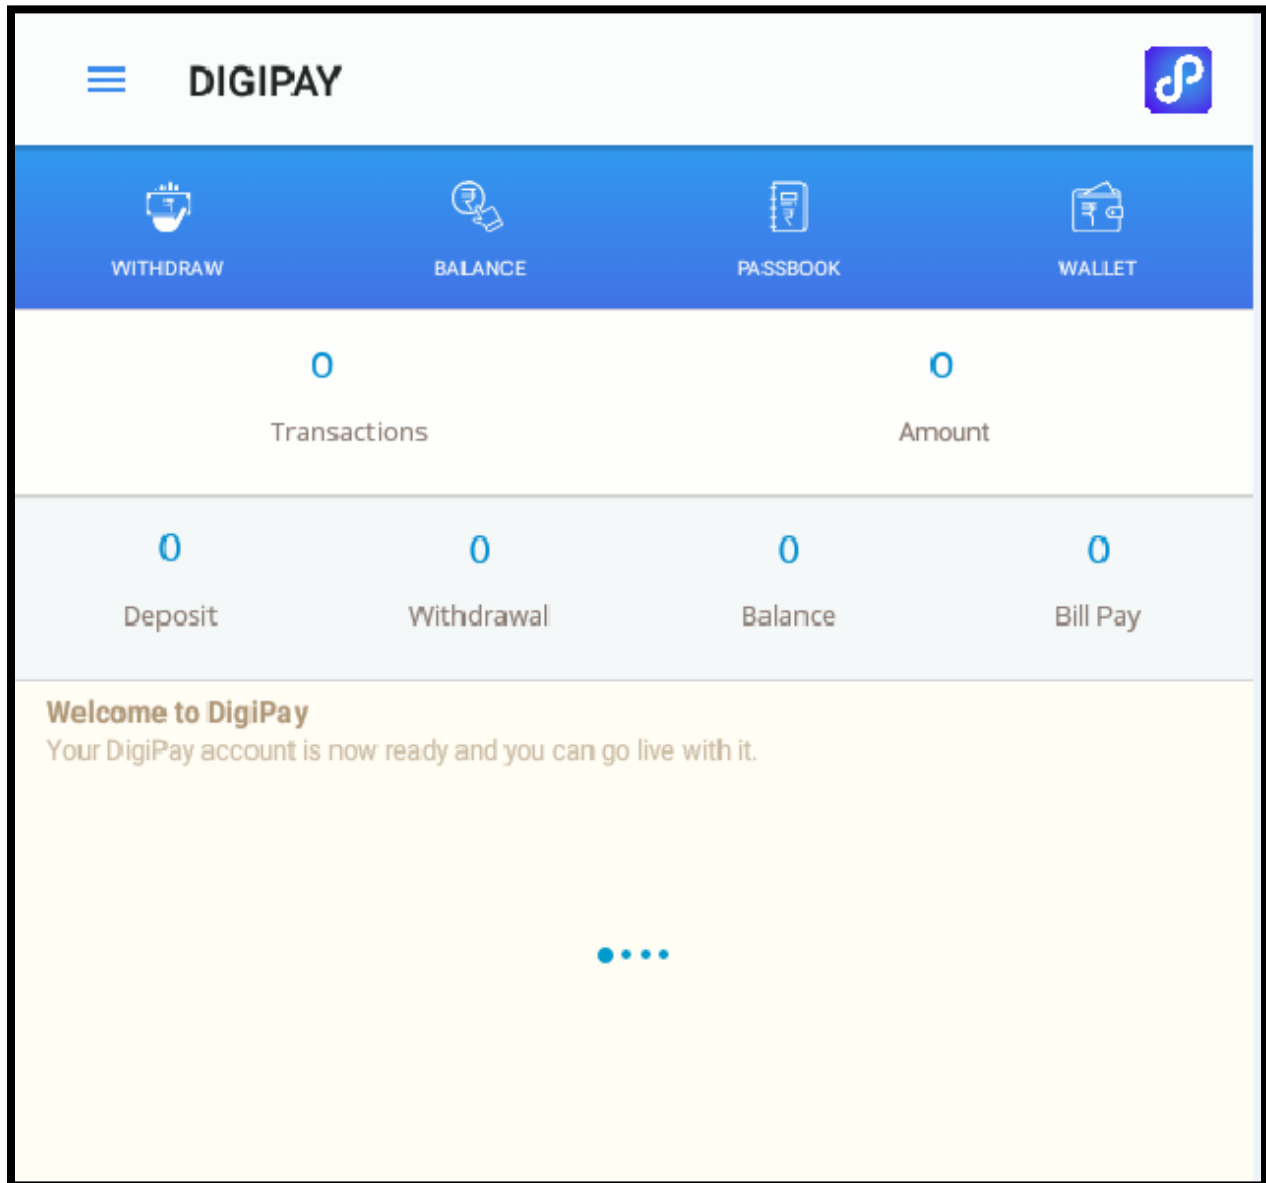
DIGIPAY

WITHDRAW

BALANCE

PASSBOOK

WALLET

0
Transactions

0
Amount

0
Deposit

0
Withdrawal

0
Balance

0
Bill Pay

Welcome to DigiPay
Your DigiPay account is now ready and you can go live with it.